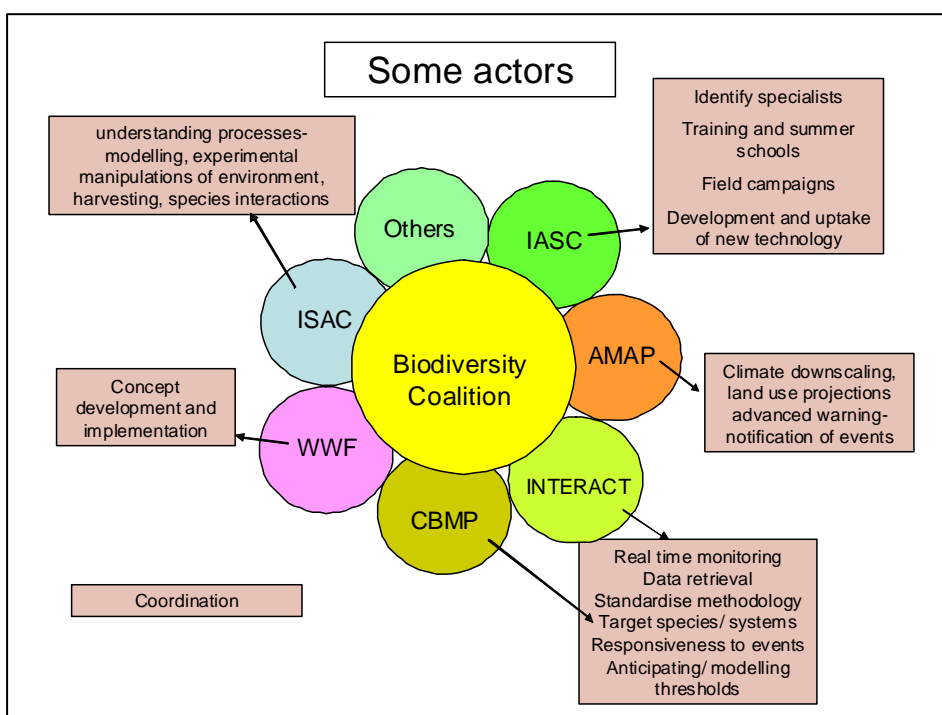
Some actors

understanding processes- modelling, experimental manipulations of environment, harvesting, species interactions

Identify specialists

Training and summer schools

Field campaigns

Development and uptake of new technology

Others

IASC

ISAC

Biodiversity Coalition

AMAP

Climate downscaling, land use projections advanced warning- notification of events

Concept development and implementation

WWF

INTERACT

CBMP

Real time monitoring
Data retrieval
Standardise methodology
Target species/ systems
Responsiveness to events
Anticipating/ modelling thresholds

Coordination